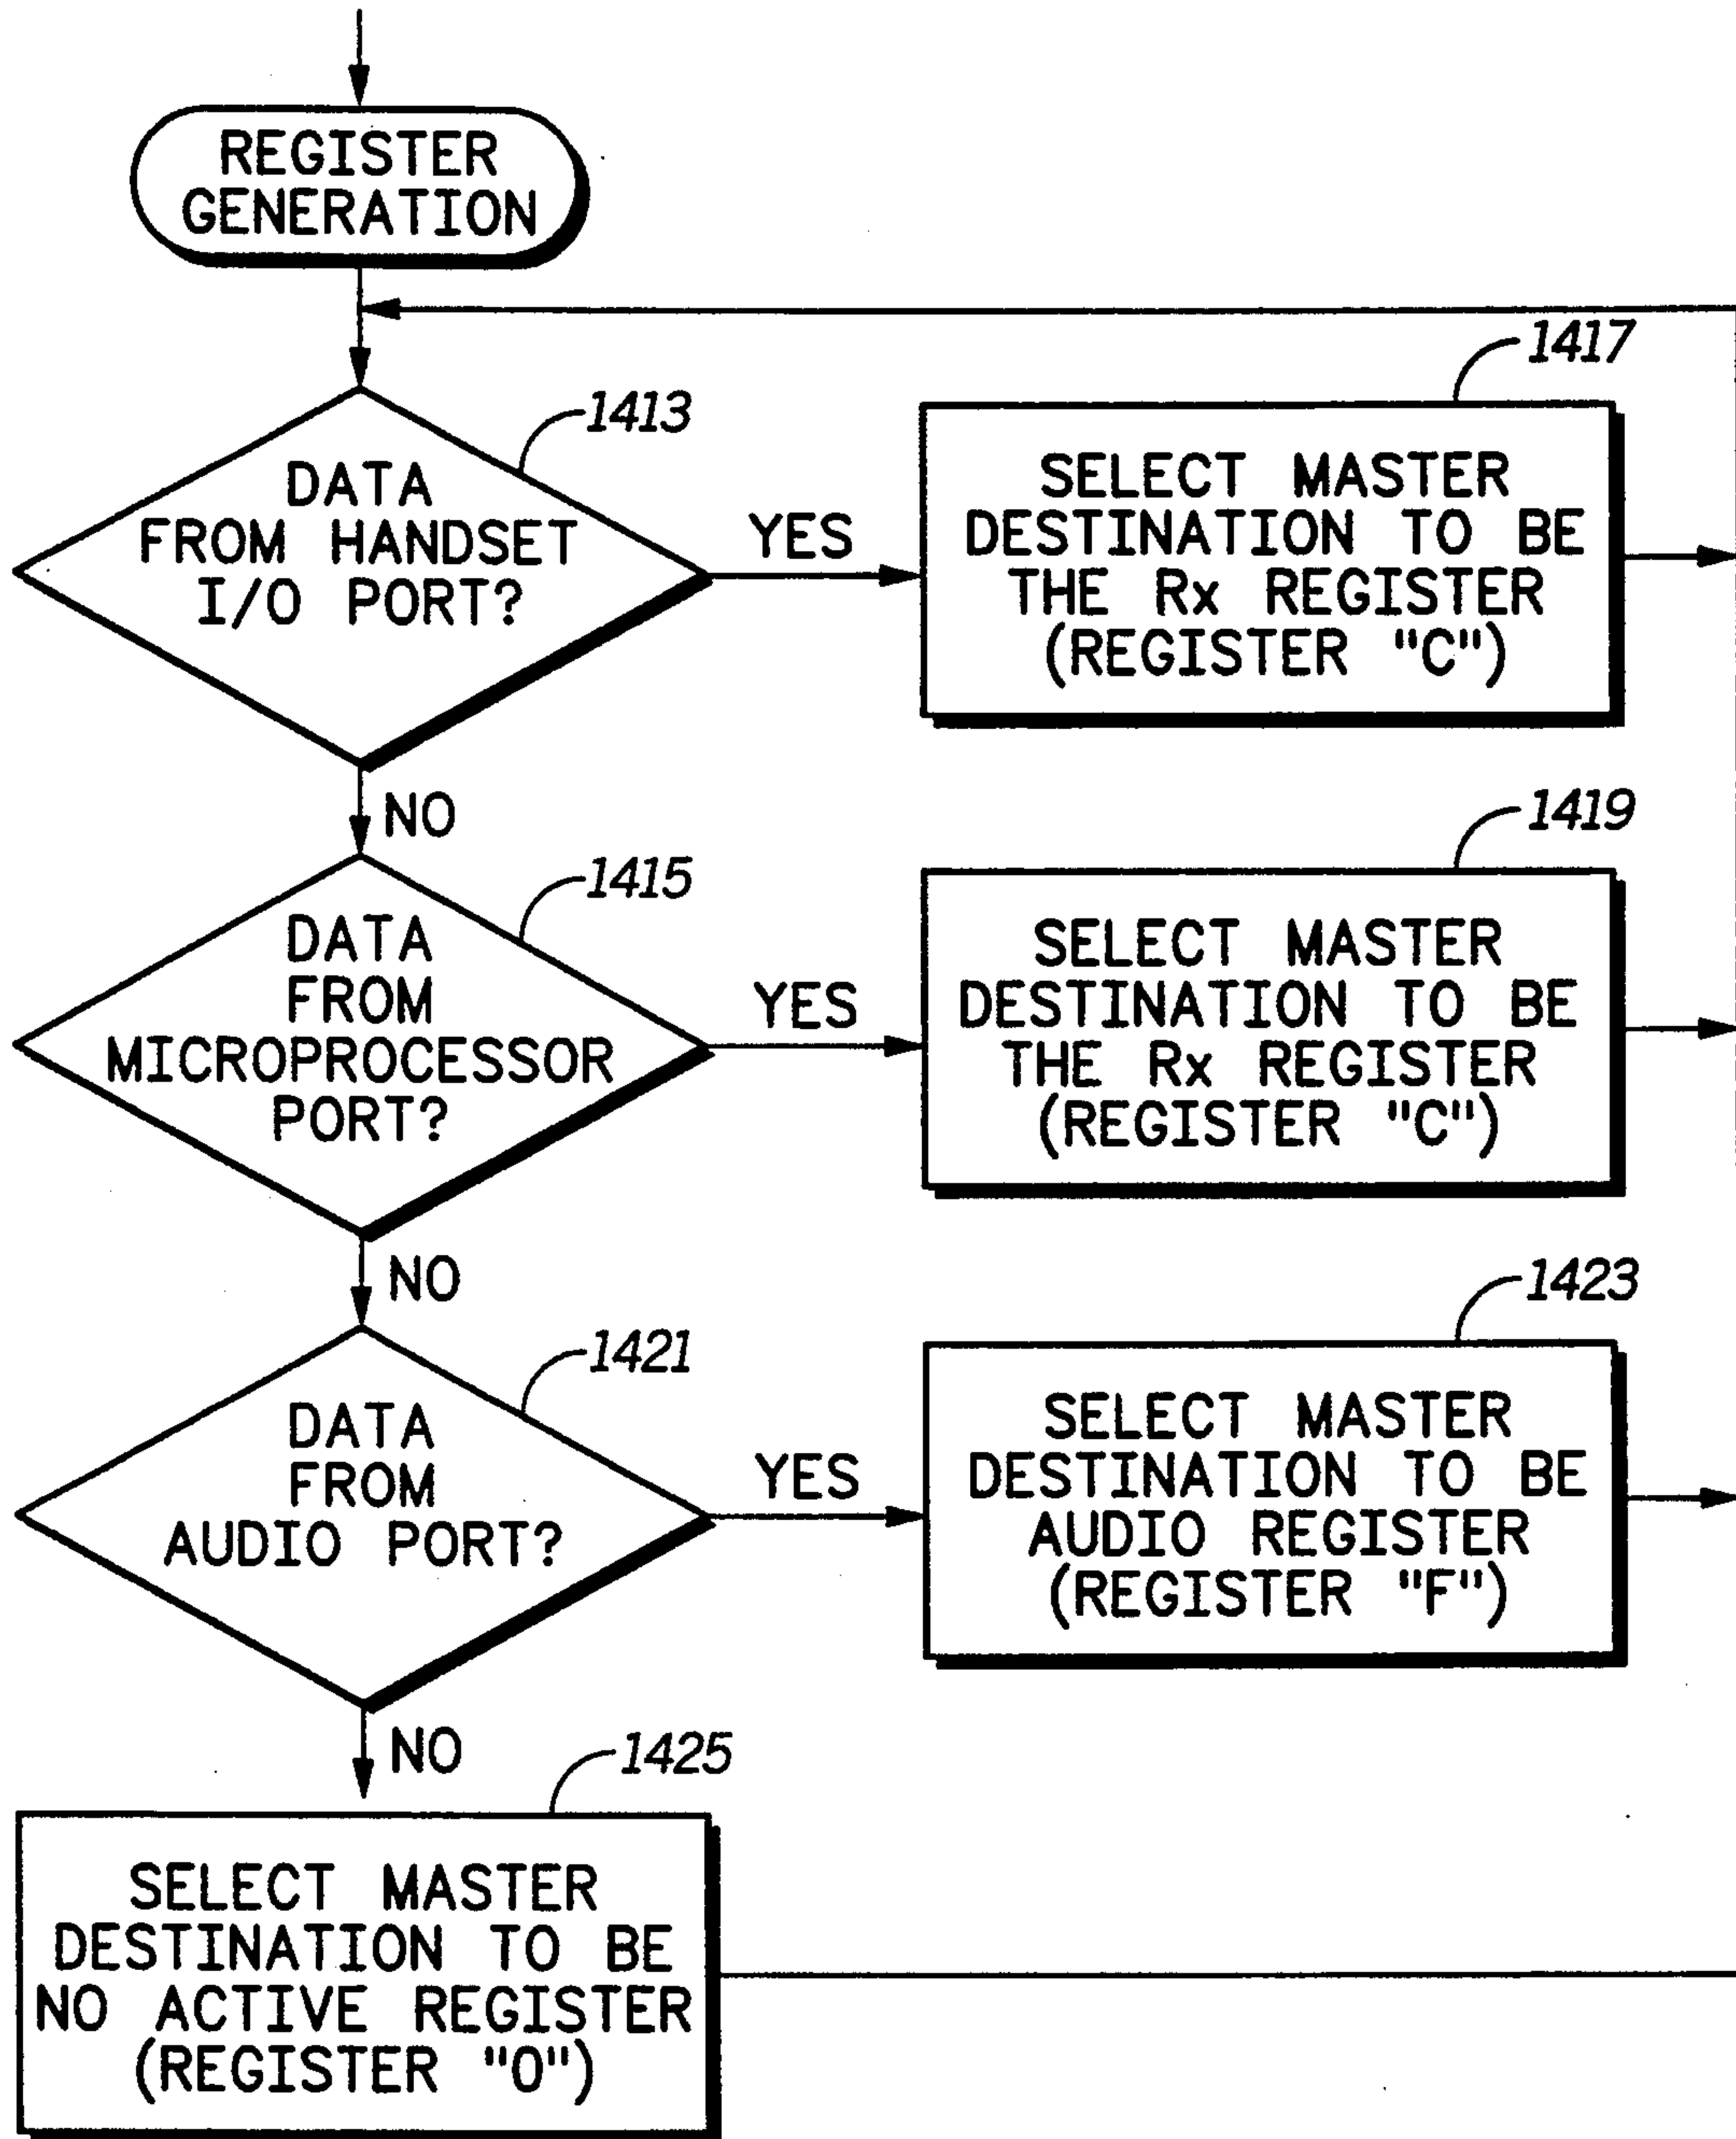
REGISTER GENERATION

1413

DATA FROM HANDSET I/O PORT?

YES

1417

SELECT MASTER DESTINATION TO BE THE Rx REGISTER (REGISTER "C")

NO

1415

DATA FROM MICROPROCESSOR PORT?

YES

1419

SELECT MASTER DESTINATION TO BE THE Rx REGISTER (REGISTER "C")

NO

1421

DATA FROM AUDIO PORT?

YES

1423

SELECT MASTER DESTINATION TO BE AUDIO REGISTER (REGISTER "F")

NO

1425

SELECT MASTER DESTINATION TO BE NO ACTIVE REGISTER (REGISTER "0")